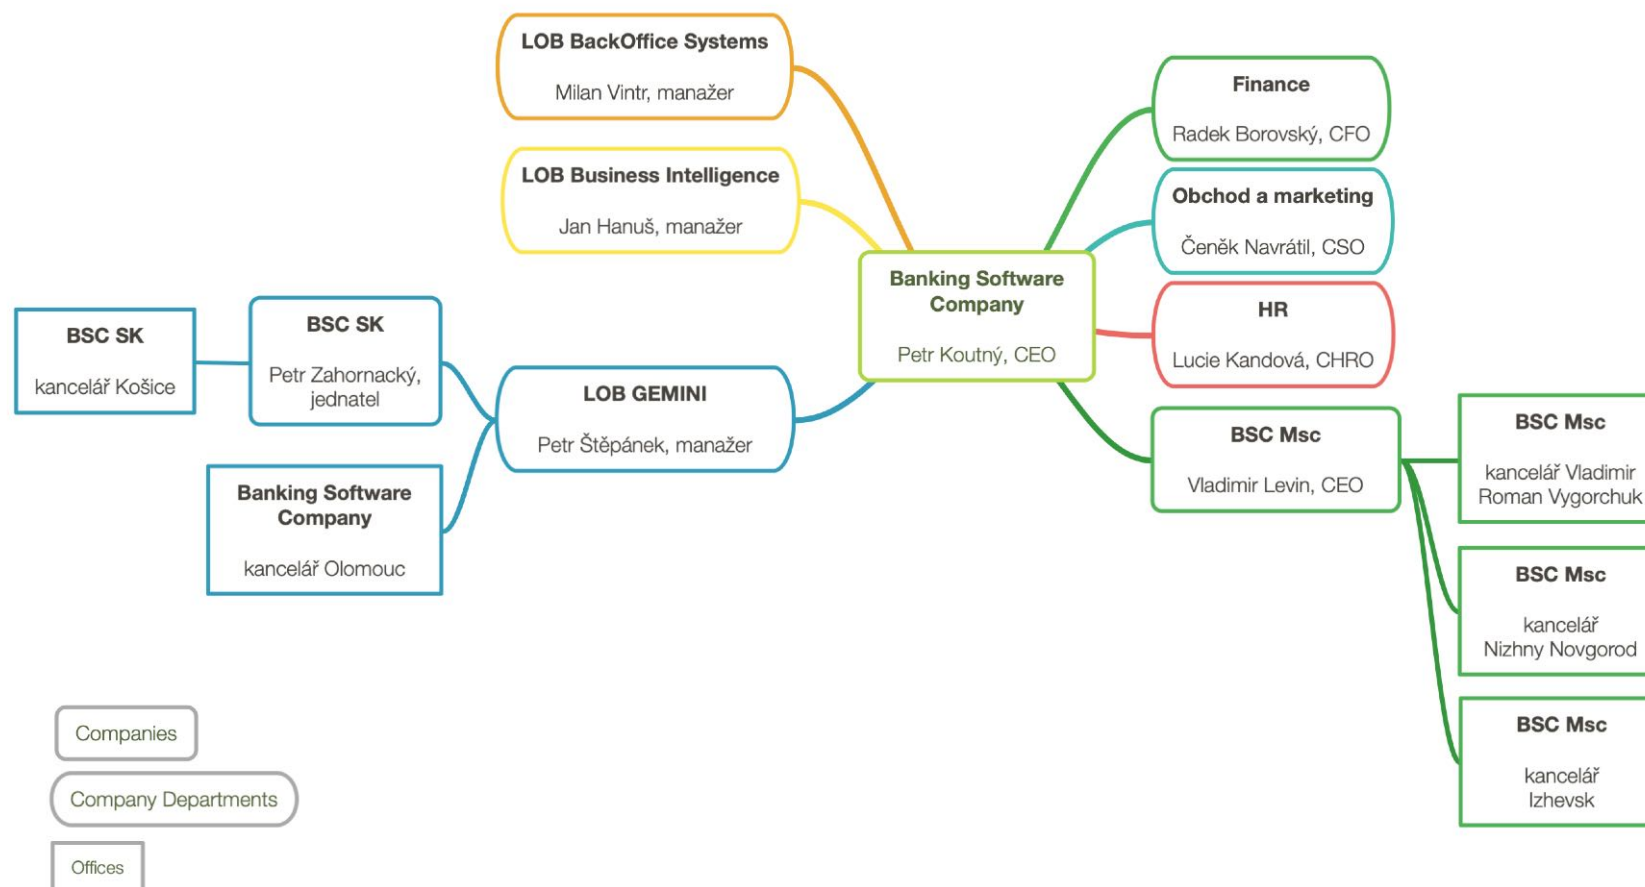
LOB BackOffice Systems
Milan Vintr, manažer

LOB Business Intelligence
Jan Hanuš, manažer

Finance
Radek Borovský, CFO

Obchod a marketing
Čeněk Navrátil, CSO

Banking Software Company
Petr Koutný, CEO

HR
Lucie Kandová, CHRO

BSC SK
kancelář Košice

BSC SK
Petr Zahornacký, jednatel

LOB GEMINI
Petr Štěpánek, manažer

Banking Software Company
kancelář Olomouc

BSC Msc
Vladimir Levin, CEO

BSC Msc
kancelář Vladimir Roman Vygorchuk

BSC Msc
kancelář Nizhny Novgorod

BSC Msc
kancelář Izhevsk

Companies

Company Departments

Offices